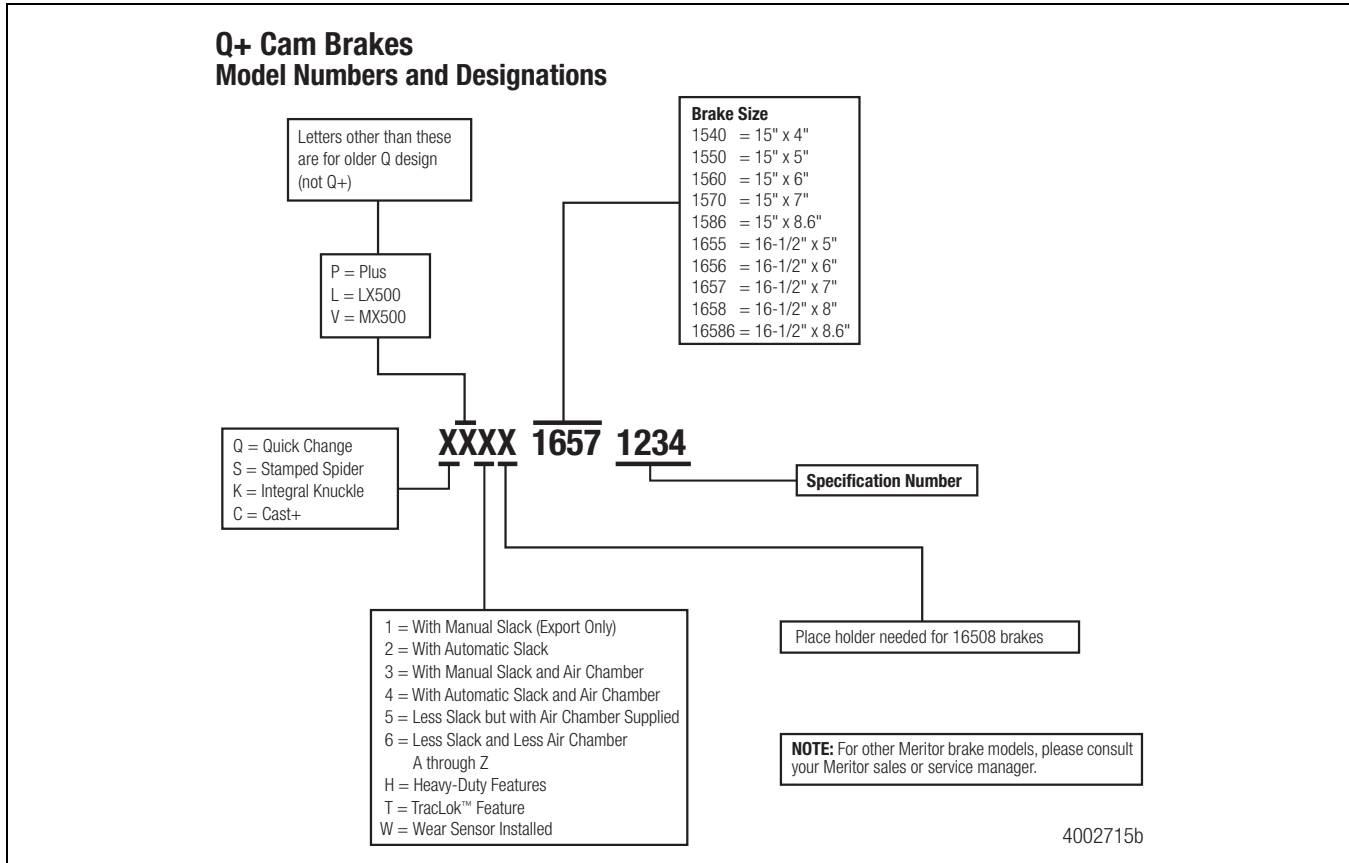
Q+ Cam Brakes
Model Numbers and Designations

Letters other than these are for older Q design (not Q+)

P = Plus
L = LX500
V = MX500

Brake Size
1540 = 15" x 4"
1550 = 15" x 5"
1560 = 15" x 6"
1570 = 15" x 7"
1586 = 15" x 8.6"
1655 = 16-1/2" x 5"
1656 = 16-1/2" x 6"
1657 = 16-1/2" x 7"
1658 = 16-1/2" x 8"
16586 = 16-1/2" x 8.6"

XXXX 1657 1234

Q = Quick Change
S = Stamped Spider
K = Integral Knuckle
C = Cast+

Specification Number

1 = With Manual Slack (Export Only)
2 = With Automatic Slack
3 = With Manual Slack and Air Chamber
4 = With Automatic Slack and Air Chamber
5 = Less Slack but with Air Chamber Supplied
6 = Less Slack and Less Air Chamber
A through Z
H = Heavy-Duty Features
T = TracLok™ Feature
W = Wear Sensor Installed

Place holder needed for 16508 brakes

NOTE: For other Meritor brake models, please consult your Meritor sales or service manager.

4002715b